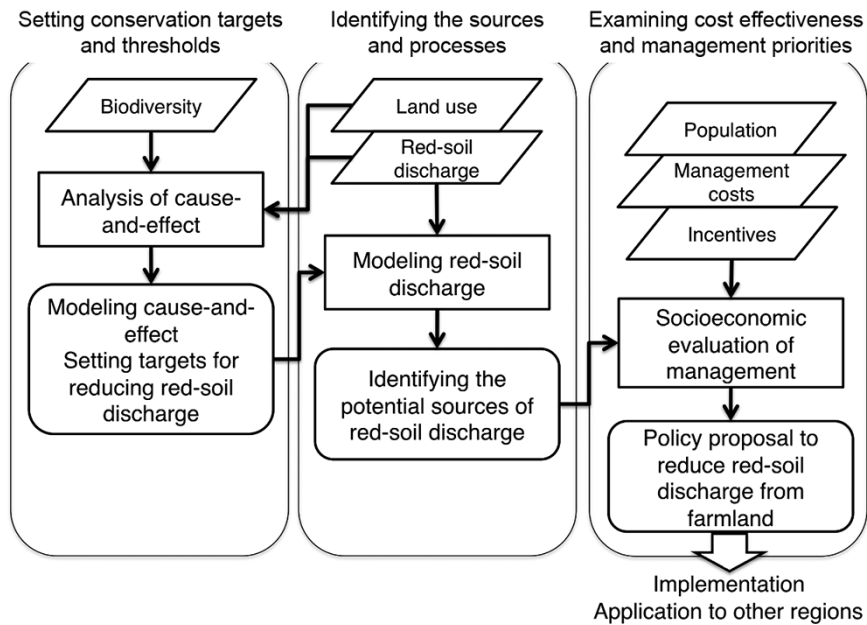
Setting conservation targets and thresholds

Biodiversity

Analysis of cause-and-effect

Modeling cause-and-effect
Setting targets for reducing red-soil discharge

Identifying the sources and processes

Land use

Red-soil discharge

Modeling red-soil discharge

Identifying the potential sources of red-soil discharge

Examining cost effectiveness and management priorities

Population

Management costs

Incentives

Socioeconomic evaluation of management

Policy proposal to reduce red-soil discharge from farmland

Implementation
Application to other regions